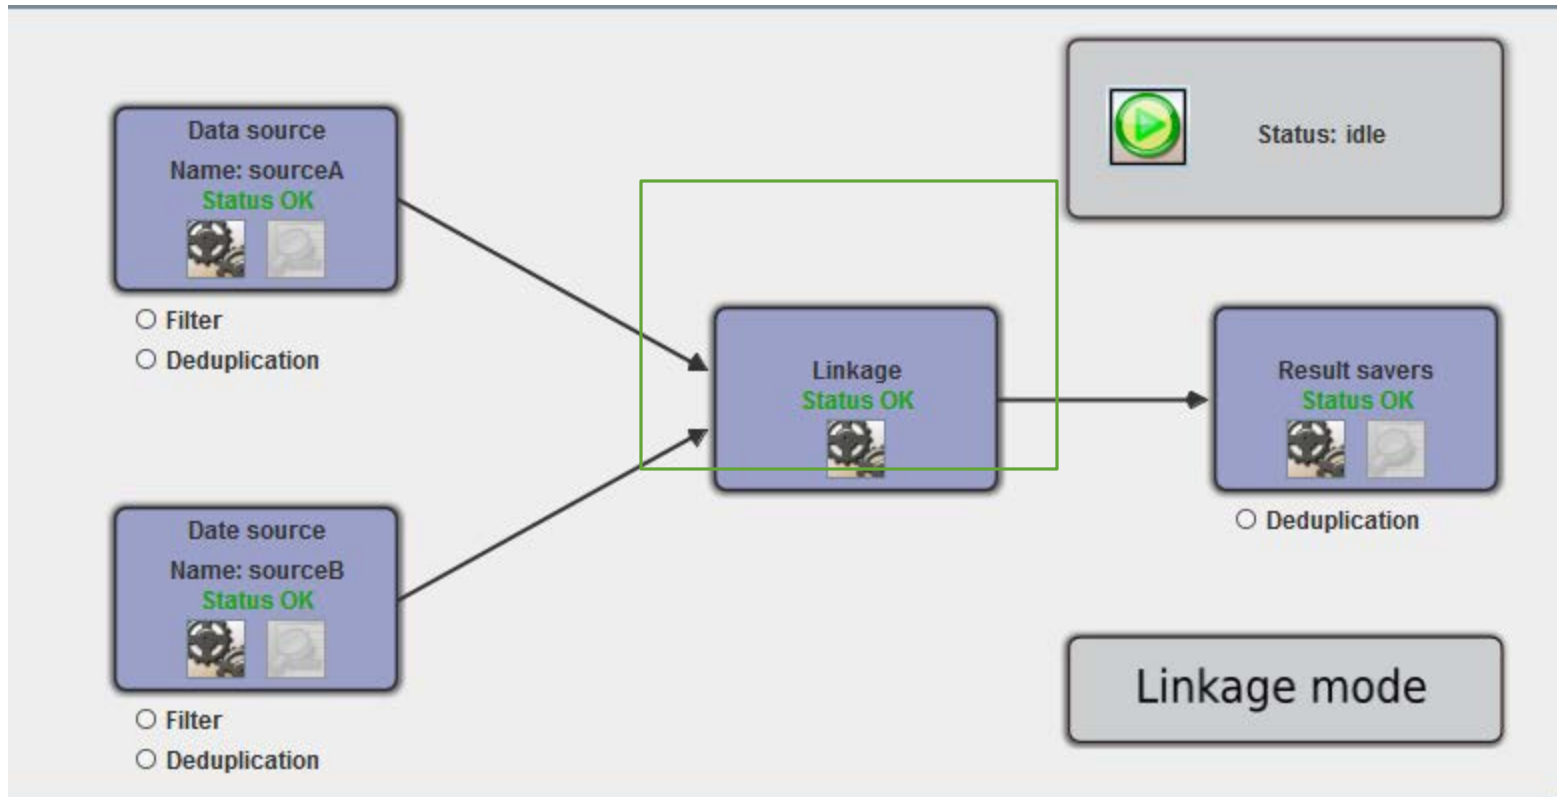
Data source
Name: sourceA
Status OK

Filter
Deduplication

Status: idle

Linkage
Status OK

Result savers
Status OK

Deduplication

Date source
Name: sourceB
Status OK

Filter
Deduplication

Linkage mode